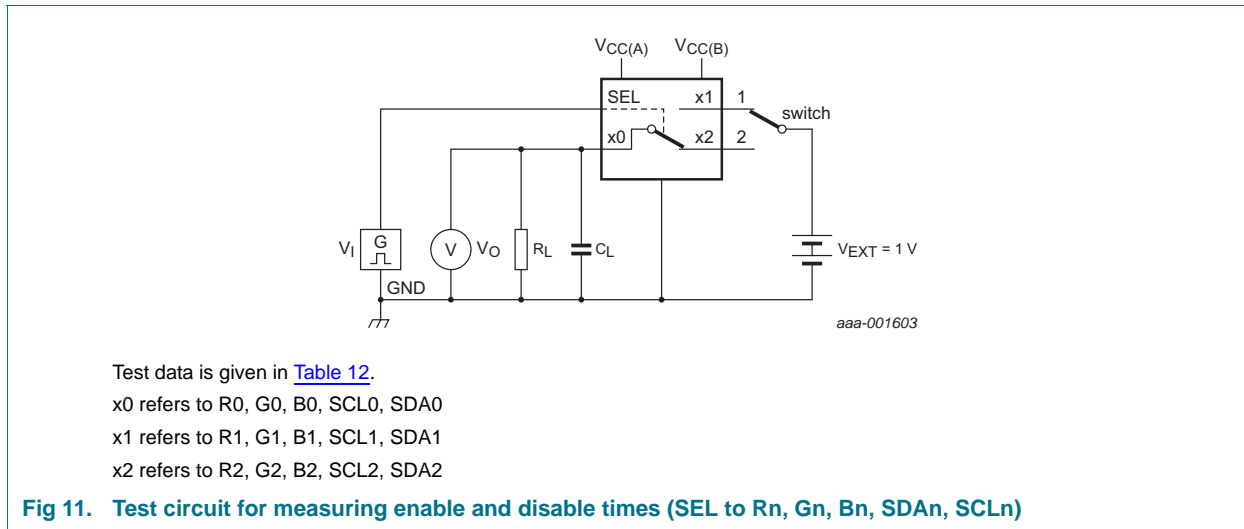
$V_{CC(A)}$ $V_{CC(B)}$

SEL x1 1 switch

x0 x2 2

$V_I$ G V $V_O$ $R_L$ $C_L$ $V_{EXT}$ = 1 V

GND

aaa-001603

Test data is given in Table 12.

x0 refers to R0, G0, B0, SCL0, SDA0

x1 refers to R1, G1, B1, SCL1, SDA1

x2 refers to R2, G2, B2, SCL2, SDA2

Fig 11. Test circuit for measuring enable and disable times (SEL to Rn, Gn, Bn, SDAn, SCLn)